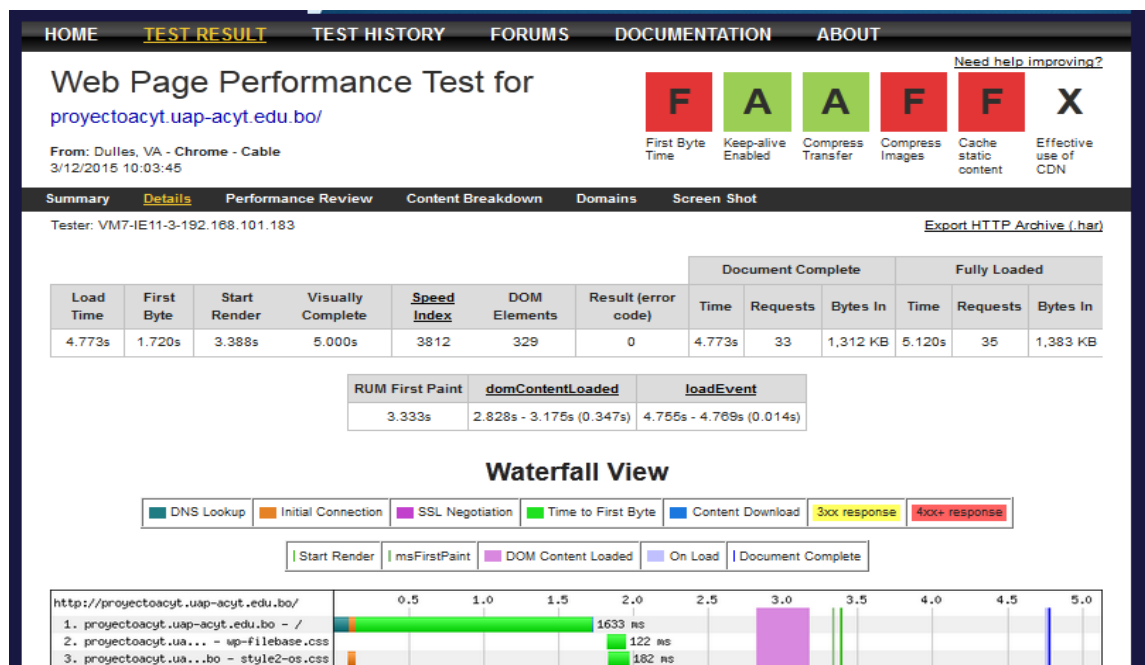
HOME TEST RESULT TEST HISTORY FORUMS DOCUMENTATION ABOUT

Web Page Performance Test for
proyectoacyt.uap-acyt.edu.bo/

From: Dulles, VA - Chrome - Cable
3/12/2015 10:03:45

Need help improving?

| F | A | A | F | F | X |
|---|---|---|---|---|---|
| First Byte Time | Keep-alive Enabled | Compress Transfer | Compress Images | Cache static content | Effective use of CDN |

Summary Details Performance Review Content Breakdown Domains Screen Shot

Tester: VM7-IE11-3-192.168.101.183

Export HTTP Archive (.har)

| | | | | | | | Document Complete | | | Fully Loaded | | |
|---|---|---|---|---|---|---|---|---|---|---|---|---|
| Load Time | First Byte | Start Render | Visually Complete | Speed Index | DOM Elements | Result (error code) | Time | Requests | Bytes In | Time | Requests | Bytes In |
| 4.773s | 1.720s | 3.388s | 5.000s | 3812 | 329 | 0 | 4.773s | 33 | 1,312 KB | 5.120s | 35 | 1,383 KB |

| RUM First Paint | domContentLoaded | loadEvent |
|---|---|---|
| 3.333s | 2.828s - 3.175s (0.347s) | 4.755s - 4.769s (0.014s) |

Waterfall View

DNS Lookup | Initial Connection | SSL Negotiation | Time to First Byte | Content Download | 3xx response | 4xx+ response

Start Render | msFirstPaint | DOM Content Loaded | On Load | Document Complete

http://proyectoacyt.uap-acyt.edu.bo/ 0.5 1.0 1.5 2.0 2.5 3.0 3.5 4.0 4.5 5.0
1. proyectoacyt.uap-acyt.edu.bo - / 1633 ms
2. proyectoacyt.ua... - wp-filebase.css 122 ms
3. proyectoacyt.ua...bo - style2-os.css 182 ms